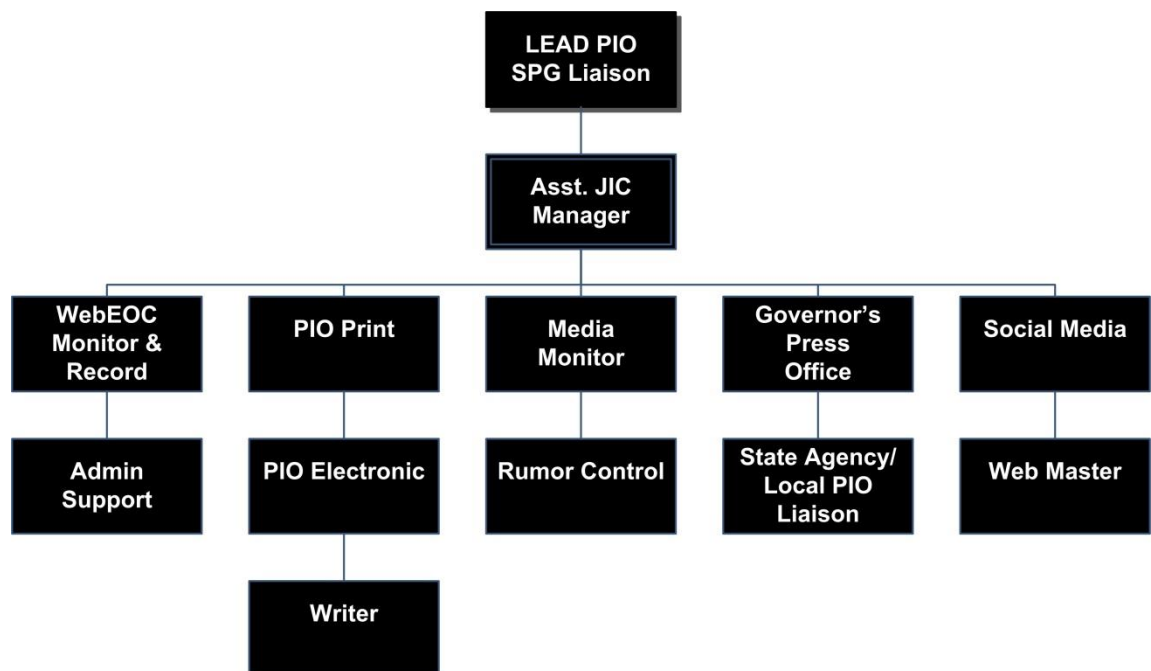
LEAD PIO
SPG Liaison

Asst. JIC Manager

WebEOC Monitor & Record

Admin Support

PIO Print

PIO Electronic

Writer

Media Monitor

Rumor Control

Governor's Press Office

State Agency/ Local PIO Liaison

Social Media

Web Master